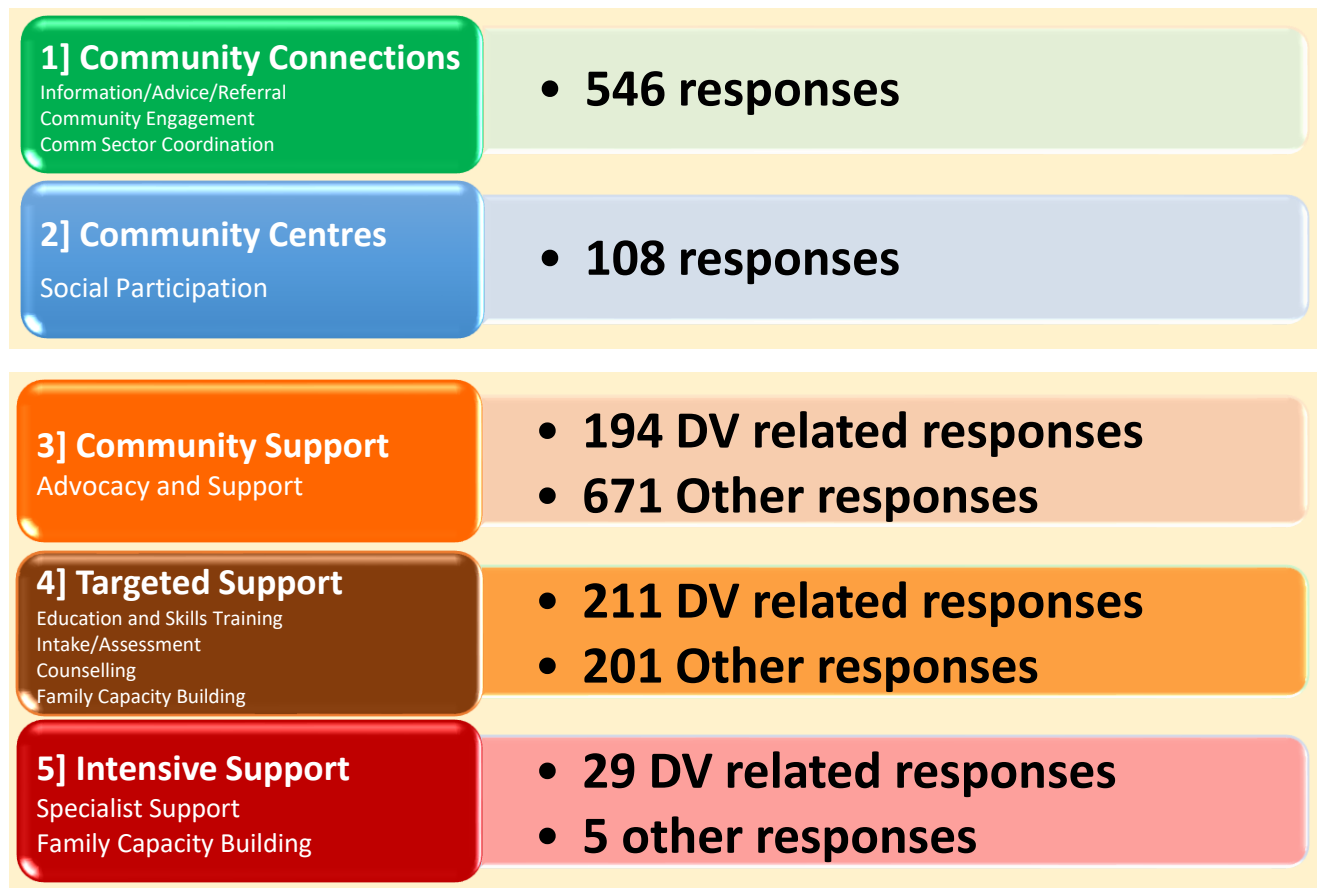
1] Community Connections
Information/Advice/Referral
Community Engagement
Comm Sector Coordination

• 546 responses

2] Community Centres
Social Participation

• 108 responses

3] Community Support
Advocacy and Support

• 194 DV related responses
• 671 Other responses

4] Targeted Support
Education and Skills Training
Intake/Assessment
Counselling
Family Capacity Building

• 211 DV related responses
• 201 Other responses

5] Intensive Support
Specialist Support
Family Capacity Building

• 29 DV related responses
• 5 other responses